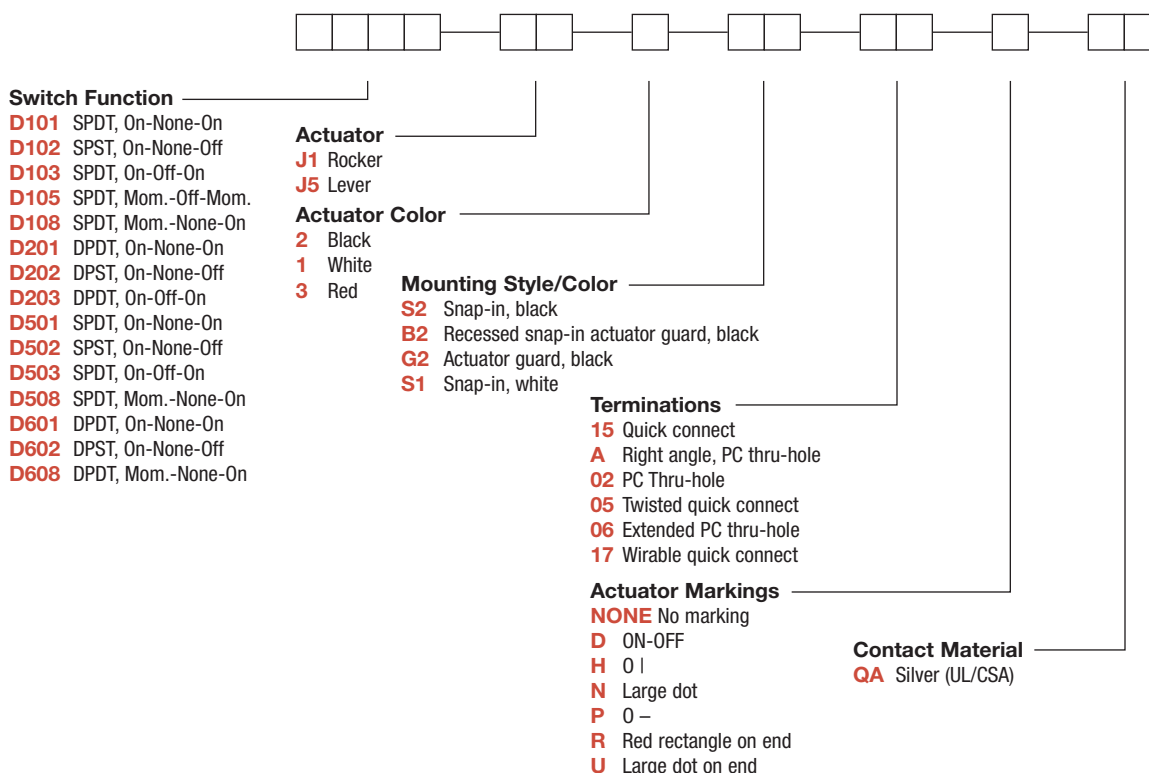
Switch Function
D101 SPDT, On-None-On
D102 SPST, On-None-Off
D103 SPDT, On-Off-On
D105 SPDT, Mom.-Off-Mom.
D108 SPDT, Mom.-None-On
D201 DPDT, On-None-On
D202 DPST, On-None-Off
D203 DPDT, On-Off-On
D501 SPDT, On-None-On
D502 SPST, On-None-Off
D503 SPDT, On-Off-On
D508 SPDT, Mom.-None-On
D601 DPDT, On-None-On
D602 DPST, On-None-Off
D608 DPDT, Mom.-None-On

Actuator
J1 Rocker
J5 Lever

Actuator Color
2 Black
1 White
3 Red

Mounting Style/Color
S2 Snap-in, black
B2 Recessed snap-in actuator guard, black
G2 Actuator guard, black
S1 Snap-in, white

Terminations
15 Quick connect
A Right angle, PC thru-hole
02 PC Thru-hole
05 Twisted quick connect
06 Extended PC thru-hole
17 Wirable quick connect

Actuator Markings
NONE No marking
D ON-OFF
H 0 |
N Large dot
P 0 –
R Red rectangle on end
U Large dot on end

Contact Material
QA Silver (UL/CSA)